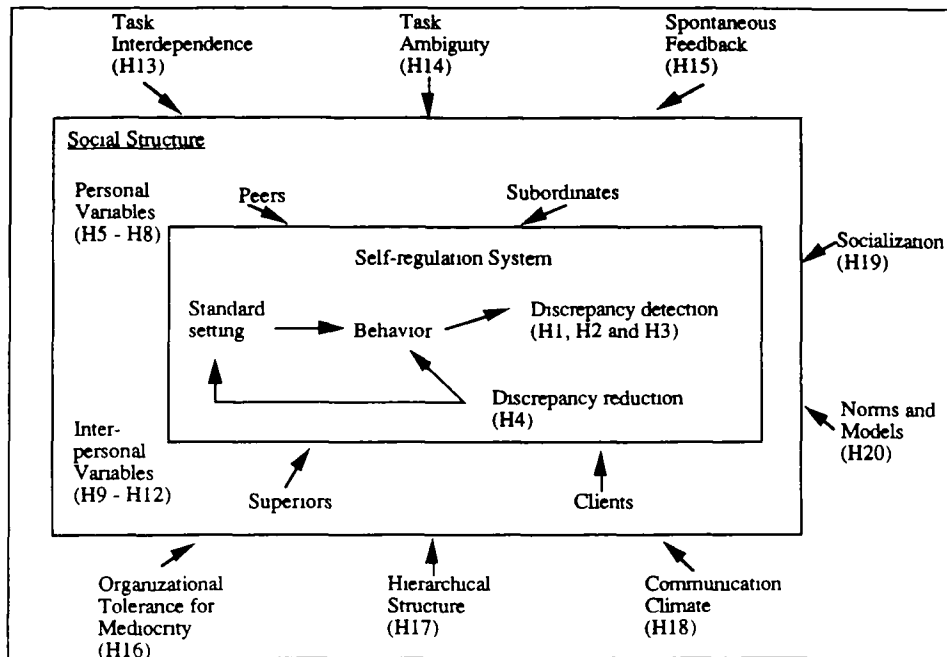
Task Interdependence (H13)

Task Ambiguity (H14)

Spontaneous Feedback (H15)

Social Structure

Personal Variables (H5 - H8)

Peers

Subordinates

Self-regulation System

Standard setting

Behavior

Discrepancy detection (H1, H2 and H3)

Discrepancy reduction (H4)

Socialization (H19)

Norms and Models (H20)

Inter-personal Variables (H9 - H12)

Superiors

Clients

Organizational Tolerance for Mediocrity (H16)

Hierarchical Structure (H17)

Communication Climate (H18)